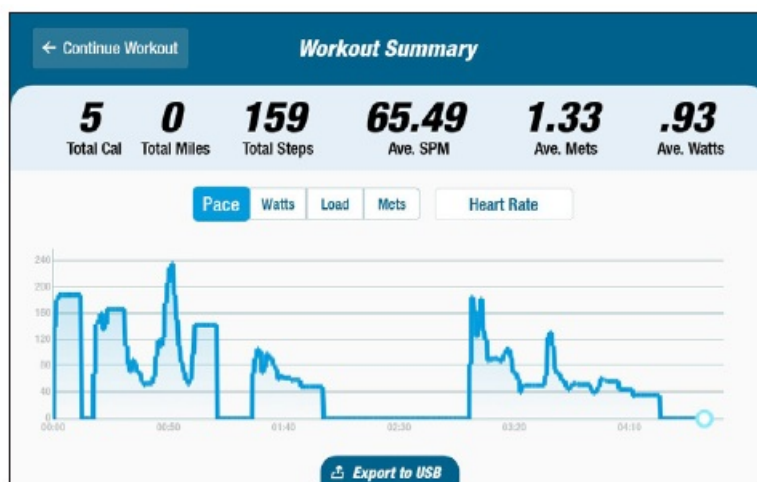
← Continue Workout

Workout Summary

5 Total Cal

0 Total Miles

159 Total Steps

65.49 Ave. SPM

1.33 Ave. Mets

.93 Ave. Watts

Pace Watts Load Mets Heart Rate

240
200
160
120
80
40
0

00:00 00:50 01:40 02:30 03:20 04:10

Export to USB